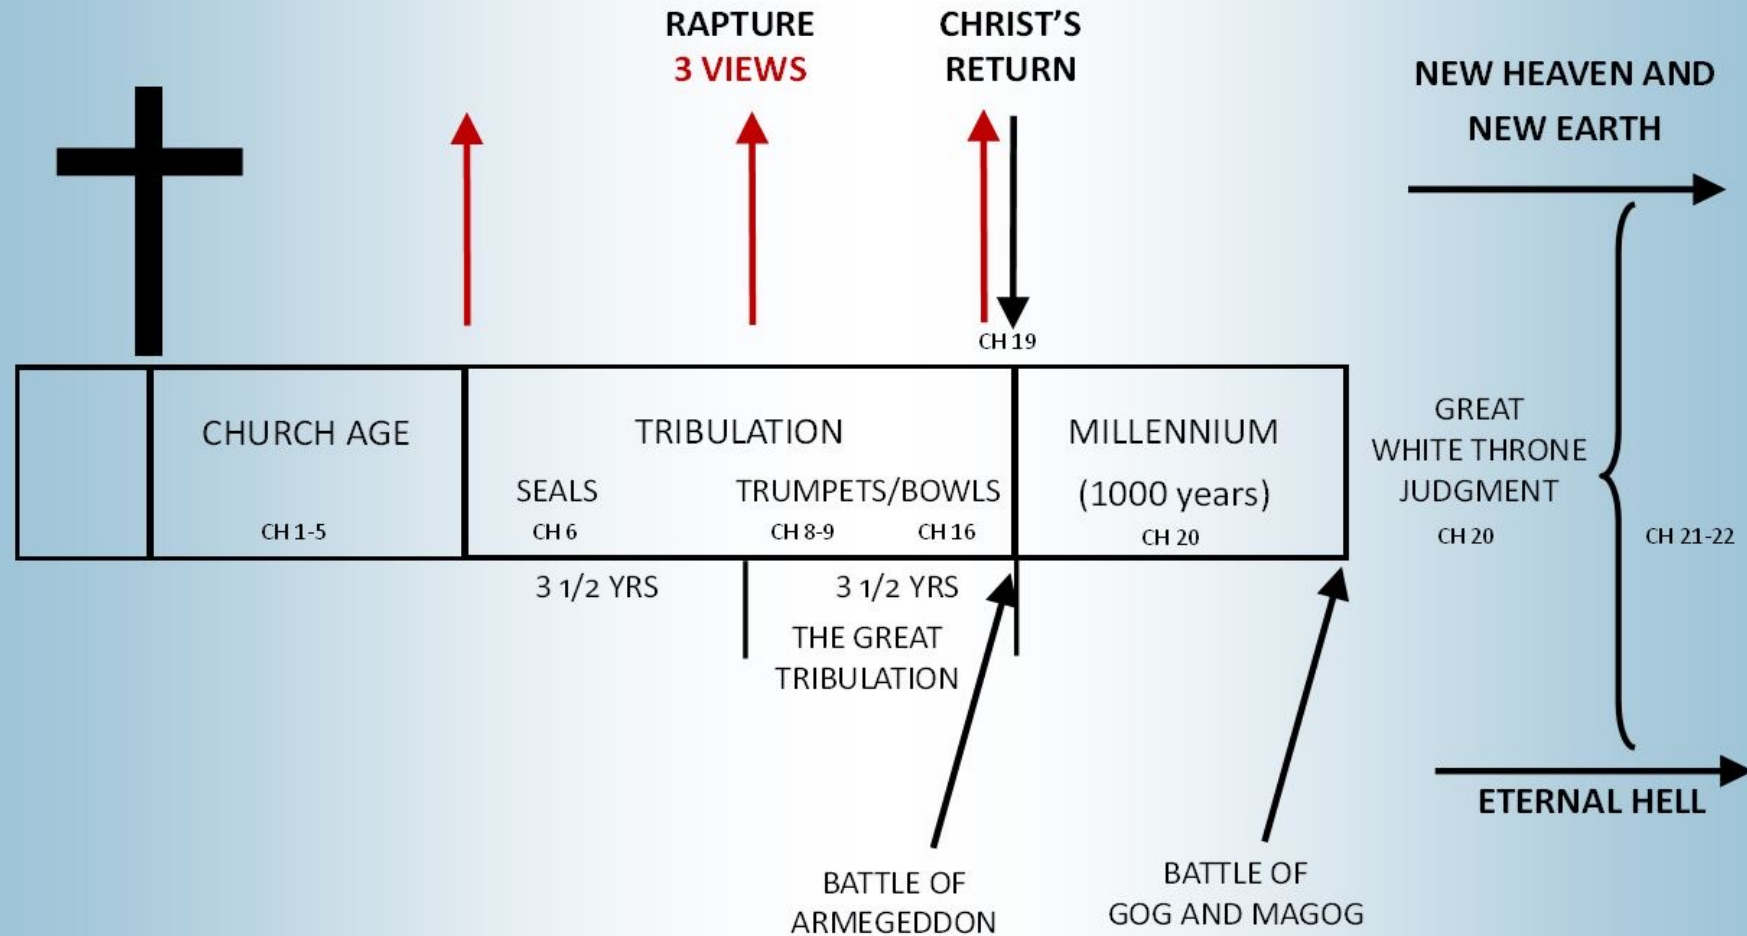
RAPTURE
3 VIEWS

CHRIST'S RETURN

NEW HEAVEN AND NEW EARTH

CH 19

CHURCH AGE
CH 1-5

TRIBULATION
SEALS
CH 6
TRUMPETS/BOWLS
CH 8-9
CH 16

MILLENNIUM
(1000 years)
CH 20

GREAT WHITE THRONE JUDGMENT
CH 20

CH 21-22

3 1/2 YRS
3 1/2 YRS

THE GREAT TRIBULATION

ETERNAL HELL

BATTLE OF ARMEGEDDON

BATTLE OF GOG AND MAGOG